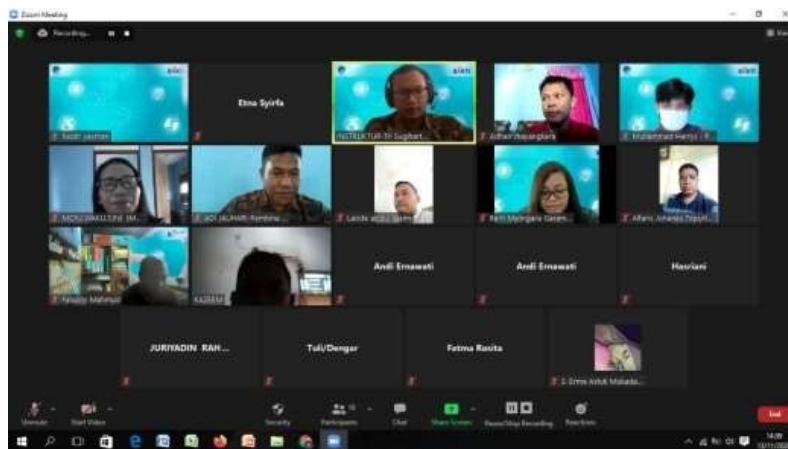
Zoom Meeting

Recording...

Etna Syirfa

INSTRUKTUR-TH Sugihart...

Adhar Hayangkara

Muhammad Hanyi - R...

MOH. JAKILLISNI (M...

ADI JALMARI-Pembina...

Lasode abdul djamal...

Ratri Mutrigana Saram...

Alfons Johanes Depati...

Andi Ernawati

Andi Ernawati

Hasriani

Faisyah Mahmud

KAZEAM

JURIYADIN RAH...

Tuli/Dengar

Fatma Rosita

S. Erma Asfuk Makadir...

Unmute

Start Video

Security

Participants

Chat

Share Screen

Pause/Stop Recording

Reactions

End

14:09